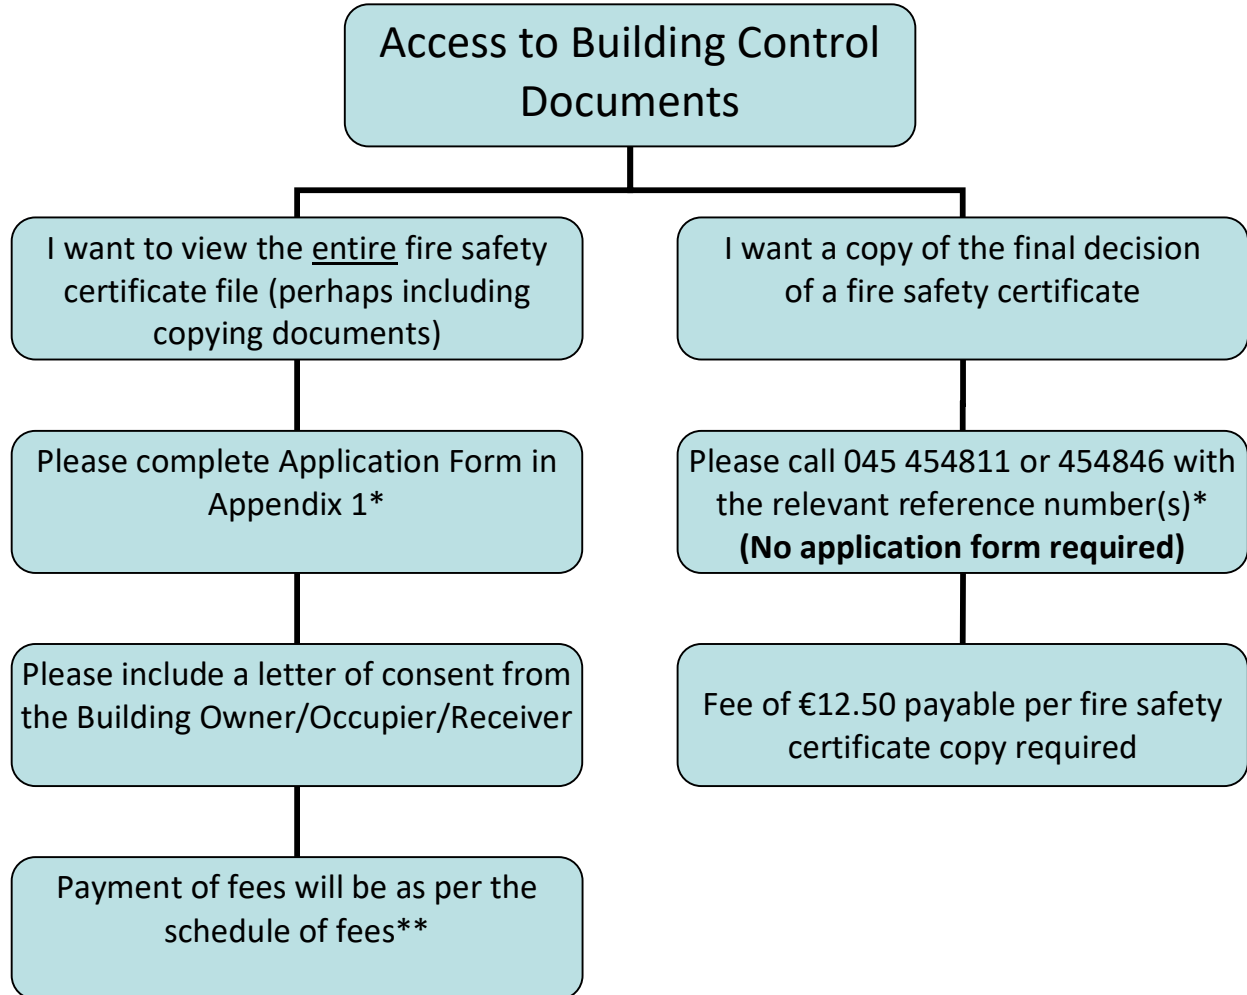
Access to Building Control Documents

I want to view the entire fire safety certificate file (perhaps including copying documents)

Please complete Application Form in Appendix 1*

Please include a letter of consent from the Building Owner/Occupier/Receiver

Payment of fees will be as per the schedule of fees**

I want a copy of the final decision of a fire safety certificate

Please call 045 454811 or 454846 with the relevant reference number(s)*
**(No application form required)**

Fee of €12.50 payable per fire safety certificate copy required